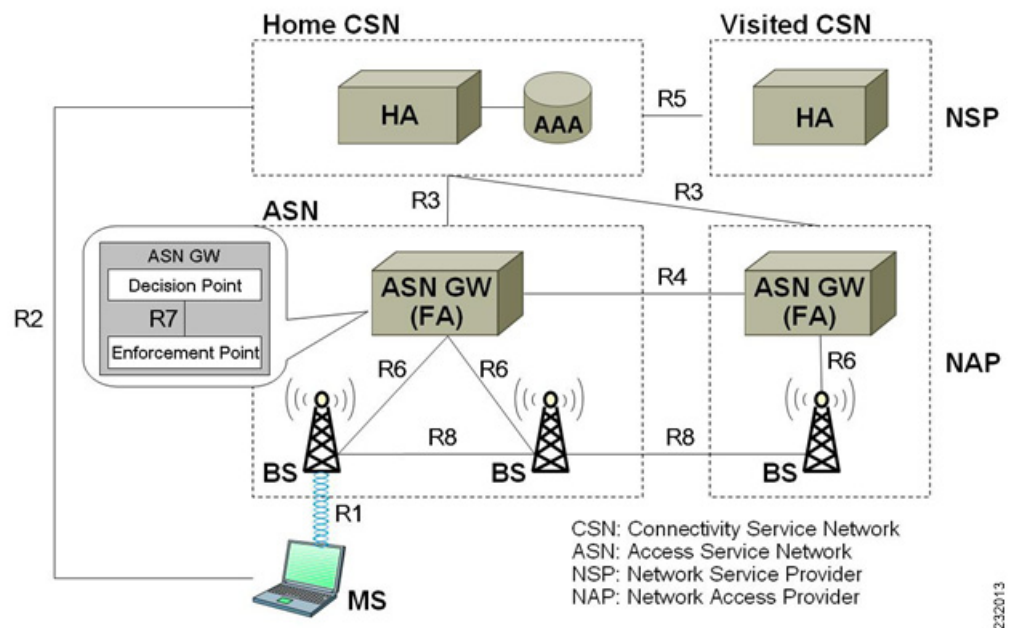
Home CSN

Visited CSN

HA

AAA

R5

HA

NSP

R3

R3

ASN

ASN GW

Decision Point

R7

Enforcement Point

ASN GW (FA)

R4

ASN GW (FA)

R2

R6

R6

R6

NAP

R8

R8

BS

BS

BS

R1

MS

CSN: Connectivity Service Network
ASN: Access Service Network
NSP: Network Service Provider
NAP: Network Access Provider

232013